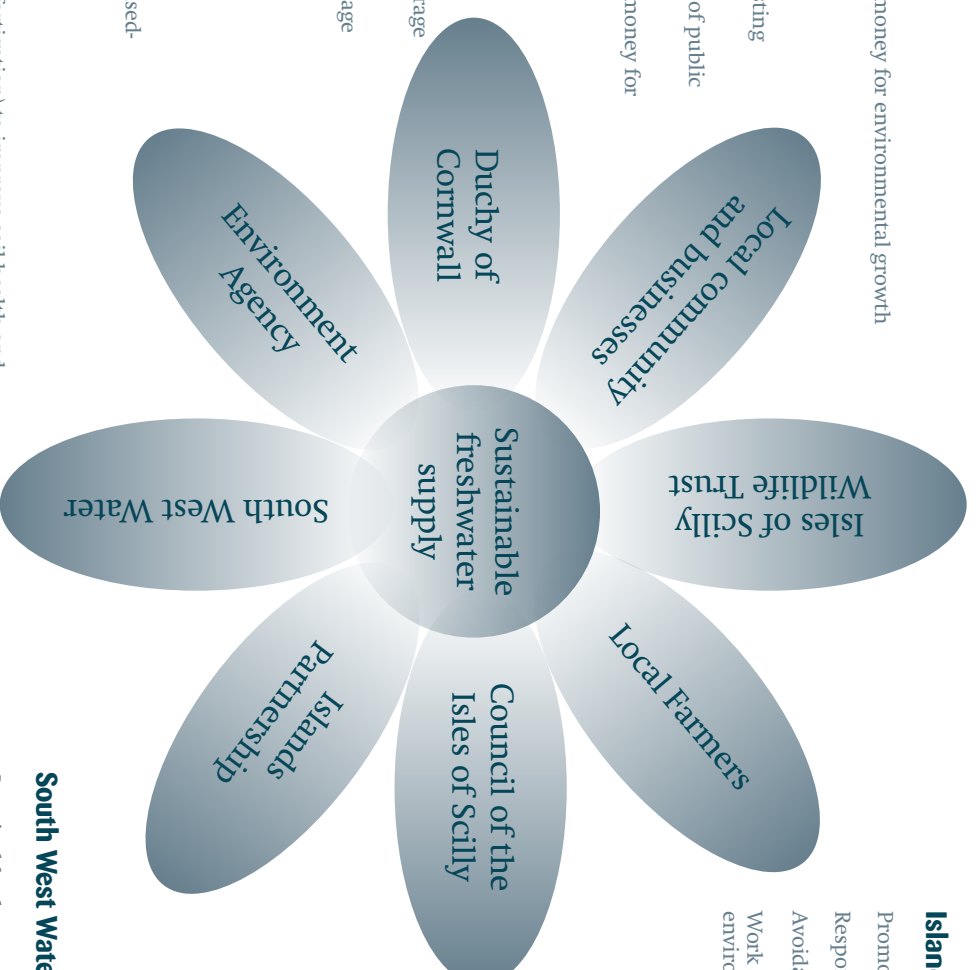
Sustainable freshwater supply

Duchy of Cornwall

Local community and businesses

Isles of Scilly Wildlife Trust

Local Farmers

Council of the Isles of Scilly

Islands Partnership

South West Water

Environment Agency

money for environmental growth

rting

of public

money for

rage

age

sed-

Islan

Promo

Respo

Avoida

Work

enviro

South West Wate